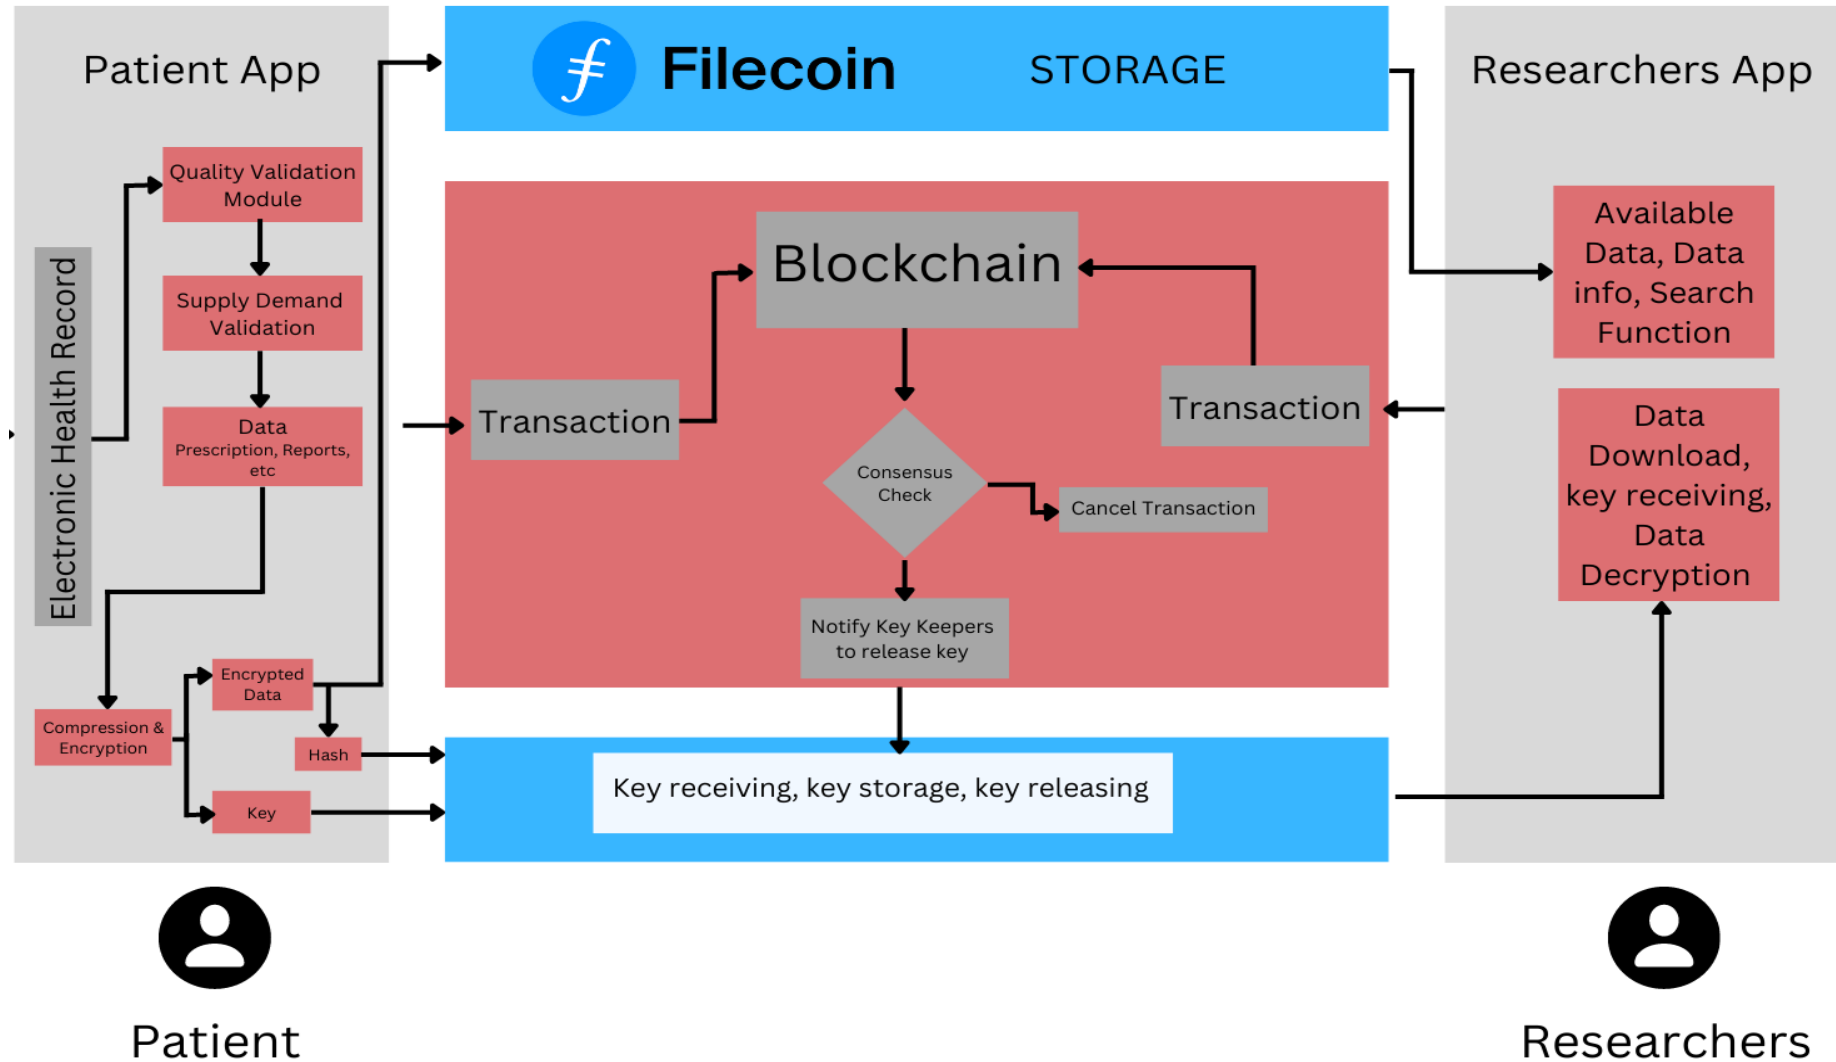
Patient App

Filecoin STORAGE

Researchers App

Electronic Health Record

Quality Validation Module

Supply Demand Validation

Data
Prescription, Reports, etc

Compression & Encryption

Encrypted Data

Hash

Key

Blockchain

Transaction

Transaction

Consensus Check

Cancel Transaction

Notify Key Keepers to release key

Key receiving, key storage, key releasing

Available Data, Data info, Search Function

Data Download, key receiving, Data Decryption

Patient

Researchers